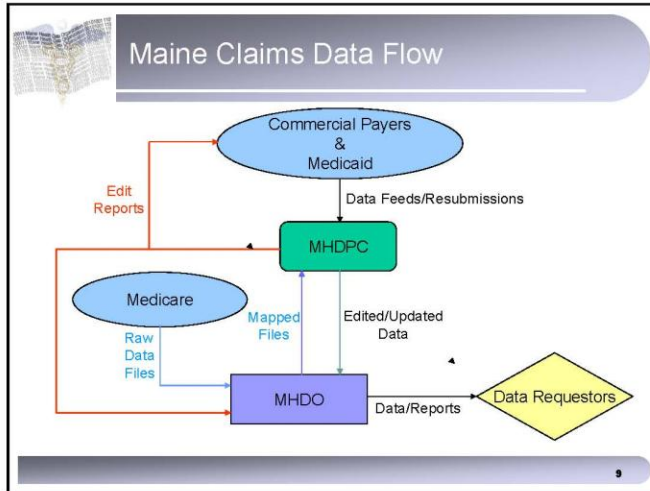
Maine Claims Data Flow

Commercial Payers & Medicaid

Edit Reports

Data Feeds/Resubmissions

MHDPC

Medicare

Mapped Files

Edited/Updated Data

Raw Data Files

MHDO

Data/Reports

Data Requestors

9